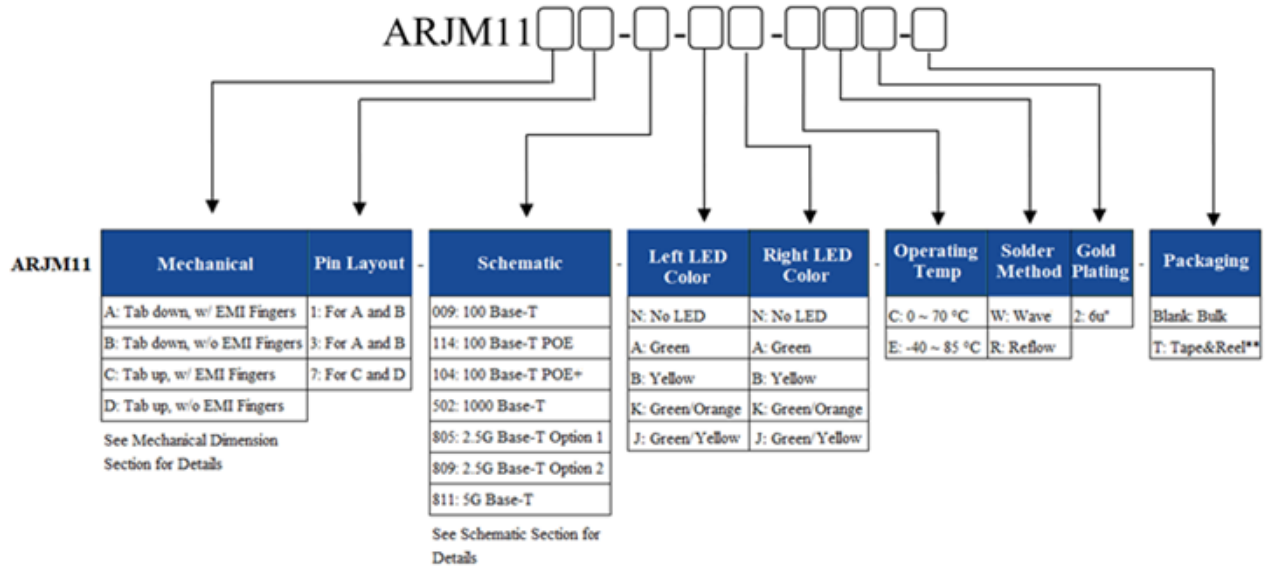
ARJM11□□-□-□□-□□□-□

ARJM11

| Mechanical | Pin Layout |
|---|---|
| A: Tab down, w/ EMI Fingers | 1: For A and B |
| B: Tab down, w/o EMI Fingers | 3: For A and B |
| C: Tab up, w/ EMI Fingers | 7: For C and D |
| D: Tab up, w/o EMI Fingers | |

See Mechanical Dimension Section for Details

-

| Schematic |
|---|
| 009: 100 Base-T |
| 114: 100 Base-T POE |
| 104: 100 Base-T POE+ |
| 502: 1000 Base-T |
| 805: 2.5G Base-T Option 1 |
| 809: 2.5G Base-T Option 2 |
| 811: 5G Base-T |

See Schematic Section for Details

-

| Left LED Color | Right LED Color |
|---|---|
| N: No LED | N: No LED |
| A: Green | A: Green |
| B: Yellow | B: Yellow |
| K: Green/Orange | K: Green/Orange |
| J: Green/Yellow | J: Green/Yellow |

-

| Operating Temp | Solder Method | Gold Plating |
|---|---|---|
| C: 0 ~ 70 °C | W: Wave | 2: 6u" |
| E: -40 ~ 85 °C | R: Reflow | |

-

| Packaging |
|---|
| Blank: Bulk |
| T: Tape&Reel** |